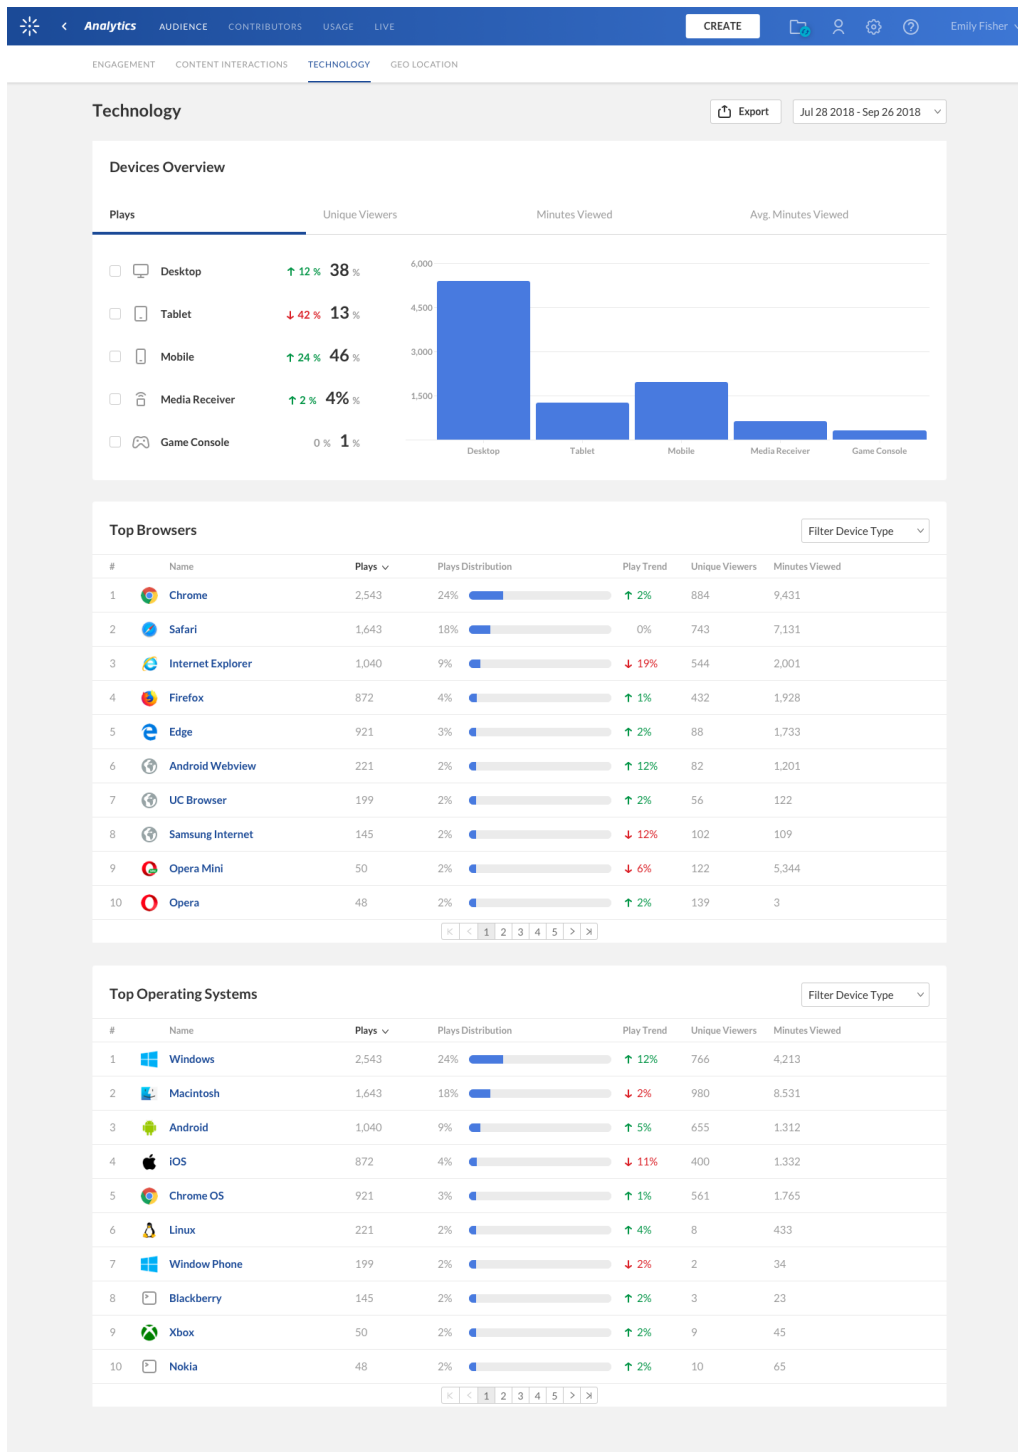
Analytics AUDIENCE CONTRIBUTORS USAGE LIVE
CREATE
Emily Fisher

ENGAGEMENT CONTENT INTERACTIONS TECHNOLOGY GEO LOCATION

Technology
Export
Jul 28 2018 - Sep 26 2018

Devices Overview

Plays | Unique Viewers | Minutes Viewed | Avg. Minutes Viewed

| Device | Trend | Share |
|---|---|---|
| Desktop | ↑ 12 % | 38 % |
| Tablet | ↓ 42 % | 13 % |
| Mobile | ↑ 24 % | 46 % |
| Media Receiver | ↑ 2 % | 4% |
| Game Console | 0 % | 1 % |

6,000
4,500
3,000
1,500
Desktop Tablet Mobile Media Receiver Game Console

Top Browsers
Filter Device Type

| # | Name | Plays | Plays Distribution | Play Trend | Unique Viewers | Minutes Viewed |
|---|---|---|---|---|---|---|
| 1 | Chrome | 2,543 | 24% | ↑ 2% | 884 | 9,431 |
| 2 | Safari | 1,643 | 18% | 0% | 743 | 7,131 |
| 3 | Internet Explorer | 1,040 | 9% | ↓ 19% | 544 | 2,001 |
| 4 | Firefox | 872 | 4% | ↑ 1% | 432 | 1,928 |
| 5 | Edge | 921 | 3% | ↑ 2% | 88 | 1,733 |
| 6 | Android Webview | 221 | 2% | ↑ 12% | 82 | 1,201 |
| 7 | UC Browser | 199 | 2% | ↑ 2% | 56 | 122 |
| 8 | Samsung Internet | 145 | 2% | ↓ 12% | 102 | 109 |
| 9 | Opera Mini | 50 | 2% | ↓ 6% | 122 | 5,344 |
| 10 | Opera | 48 | 2% | ↑ 2% | 139 | 3 |

1 2 3 4 5

Top Operating Systems
Filter Device Type

| # | Name | Plays | Plays Distribution | Play Trend | Unique Viewers | Minutes Viewed |
|---|---|---|---|---|---|---|
| 1 | Windows | 2,543 | 24% | ↑ 12% | 766 | 4,213 |
| 2 | Macintosh | 1,643 | 18% | ↓ 2% | 980 | 8.531 |
| 3 | Android | 1,040 | 9% | ↑ 5% | 655 | 1.312 |
| 4 | iOS | 872 | 4% | ↓ 11% | 400 | 1.332 |
| 5 | Chrome OS | 921 | 3% | ↑ 1% | 561 | 1.765 |
| 6 | Linux | 221 | 2% | ↑ 4% | 8 | 433 |
| 7 | Window Phone | 199 | 2% | ↓ 2% | 2 | 34 |
| 8 | Blackberry | 145 | 2% | ↑ 2% | 3 | 23 |
| 9 | Xbox | 50 | 2% | ↑ 2% | 9 | 45 |
| 10 | Nokia | 48 | 2% | ↑ 2% | 10 | 65 |

1 2 3 4 5